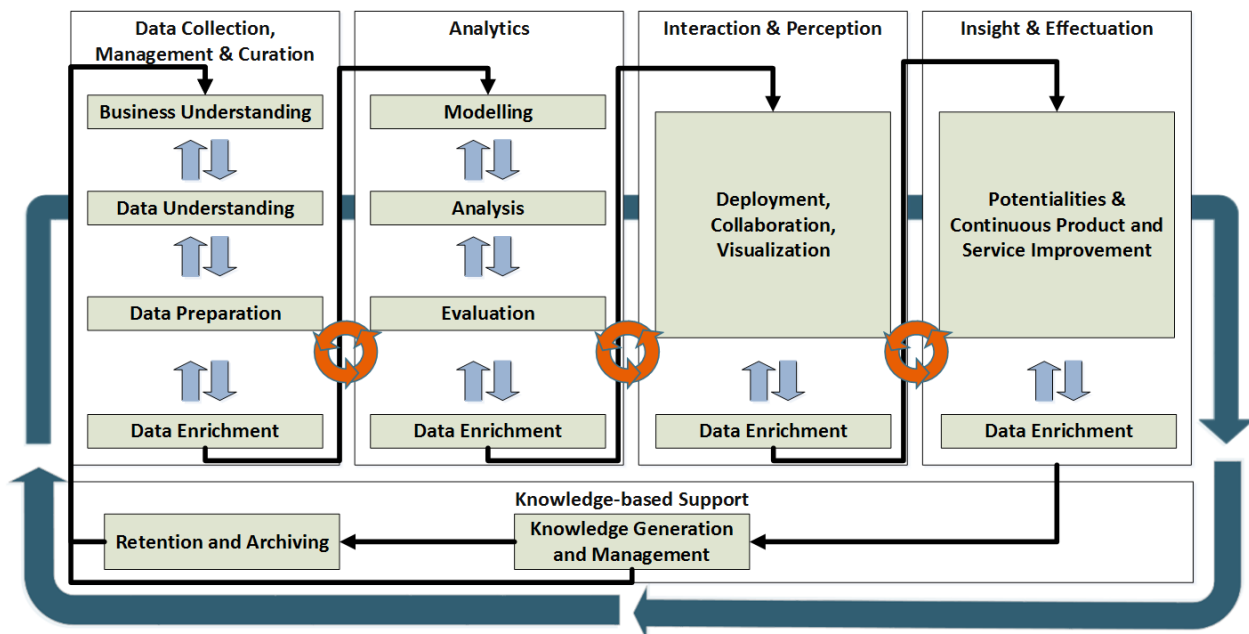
Data Collection, Management & Curation

Business Understanding

Data Understanding

Data Preparation

Data Enrichment

Analytics

Modelling

Analysis

Evaluation

Data Enrichment

Interaction & Perception

Deployment, Collaboration, Visualization

Data Enrichment

Insight & Effectuation

Potentialities & Continuous Product and Service Improvement

Data Enrichment

Knowledge-based Support

Retention and Archiving

Knowledge Generation and Management